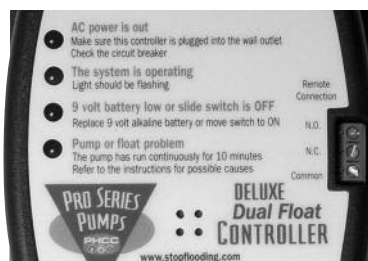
AC power is out
Make sure this controller is plugged into the wall outlet
Check the circuit breaker

The system is operating
Light should be flashing

9 volt battery low or slide switch is OFF
Replace 9 volt alkaline battery or move switch to ON

Pump or float problem
The pump has run continuously for 10 minutes
Refer to the instructions for possible causes

Remote Connection

N.O.

N.C.

Common

PRO SERIES PUMPS

PHCC

DELUXE
Dual Float
CONTROLLER

www.stopflooding.com